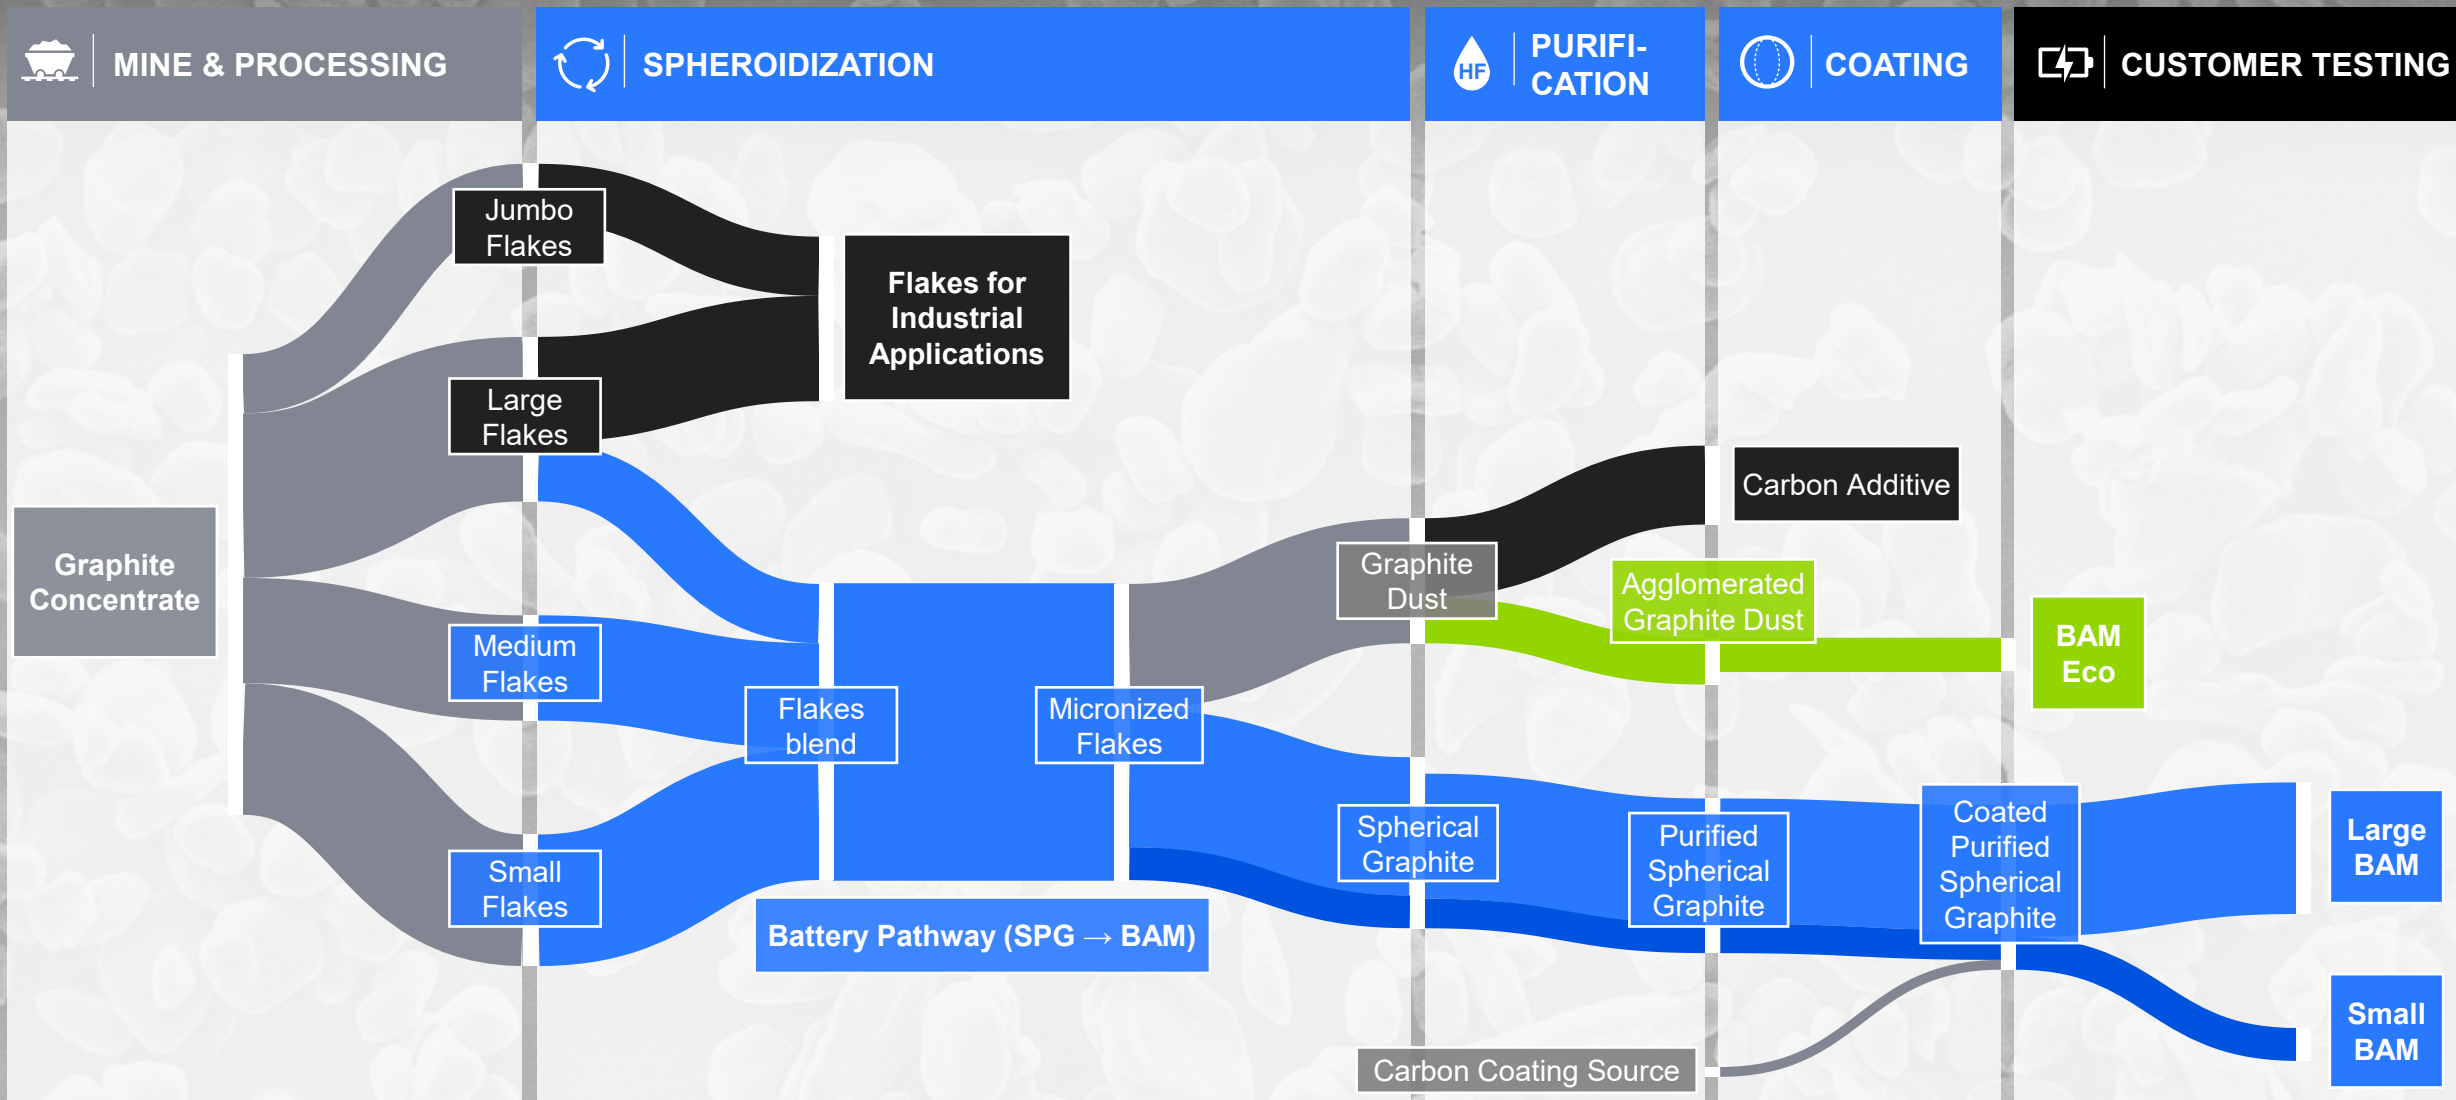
MINE & PROCESSING

SPHEROIDIZATION

HF PURIFI-CATION

COATING

CUSTOMER TESTING

Jumbo Flakes

Flakes for Industrial Applications

Large Flakes

Carbon Additive

Graphite Concentrate

Graphite Dust

Agglomerated Graphite Dust

BAM Eco

Medium Flakes

Flakes blend

Micronized Flakes

Spherical Graphite

Purified Spherical Graphite

Coated Purified Spherical Graphite

Large BAM

Small Flakes

Battery Pathway (SPG → BAM)

Carbon Coating Source

Small BAM